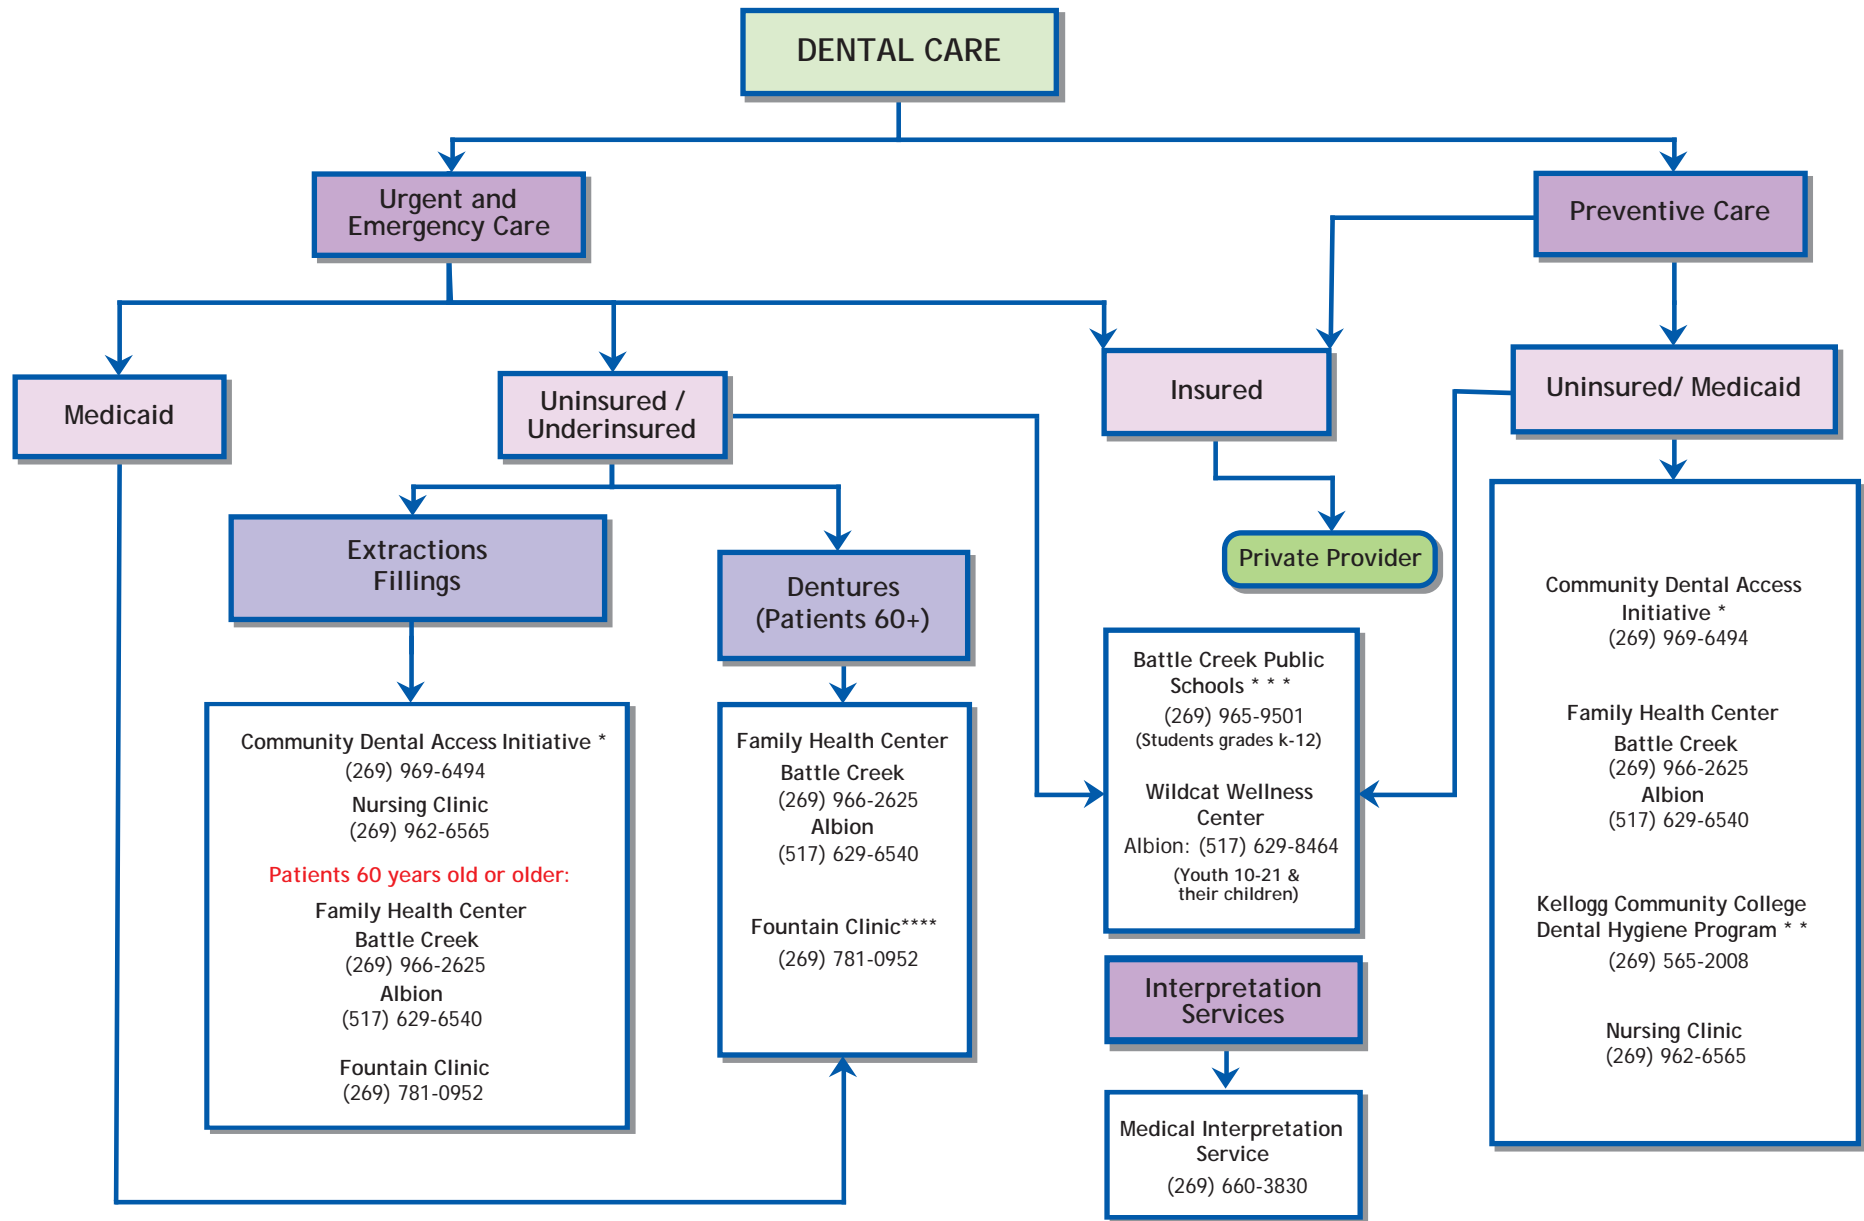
DENTAL CARE

Urgent and Emergency Care

Preventive Care

Medicaid

Uninsured / Underinsured

Insured

Uninsured/ Medicaid

Extractions Fillings

Dentures (Patients 60+)

Private Provider

Community Dental Access Initiative *
(269) 969-6494
Nursing Clinic
(269) 962-6565
Patients 60 years old or older:
Family Health Center
Battle Creek
(269) 966-2625
Albion
(517) 629-6540
Fountain Clinic
(269) 781-0952

Family Health Center
Battle Creek
(269) 966-2625
Albion
(517) 629-6540
Fountain Clinic****
(269) 781-0952

Battle Creek Public Schools * * *
(269) 965-9501
(Students grades k-12)
Wildcat Wellness Center
Albion: (517) 629-8464
(Youth 10-21 & their children)

Interpretation Services

Medical Interpretation Service
(269) 660-3830

Community Dental Access Initiative *
(269) 969-6494
Family Health Center
Battle Creek
(269) 966-2625
Albion
(517) 629-6540
Kellogg Community College Dental Hygiene Program * *
(269) 565-2008
Nursing Clinic
(269) 962-6565